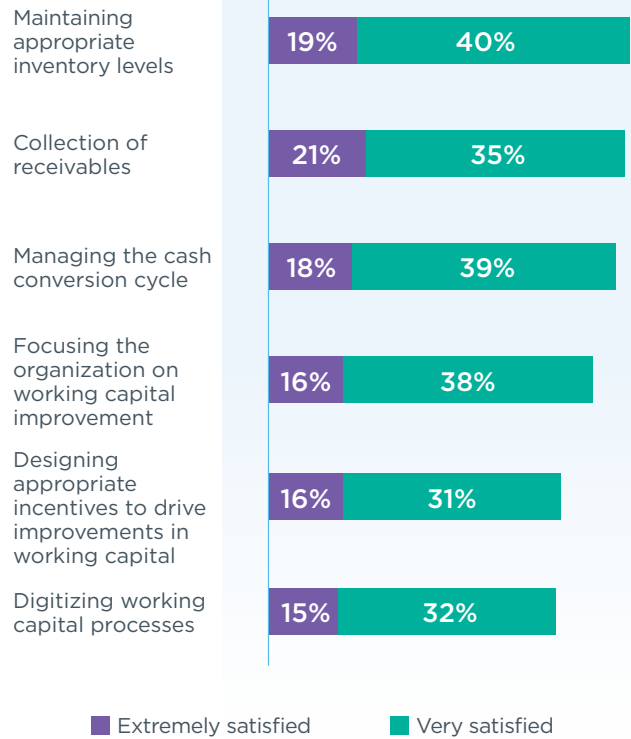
Maintaining appropriate inventory levels
19%
40%

Collection of receivables
21%
35%

Managing the cash conversion cycle
18%
39%

Focusing the organization on working capital improvement
16%
38%

Designing appropriate incentives to drive improvements in working capital
16%
31%

Digitizing working capital processes
15%
32%

Extremely satisfied
Very satisfied